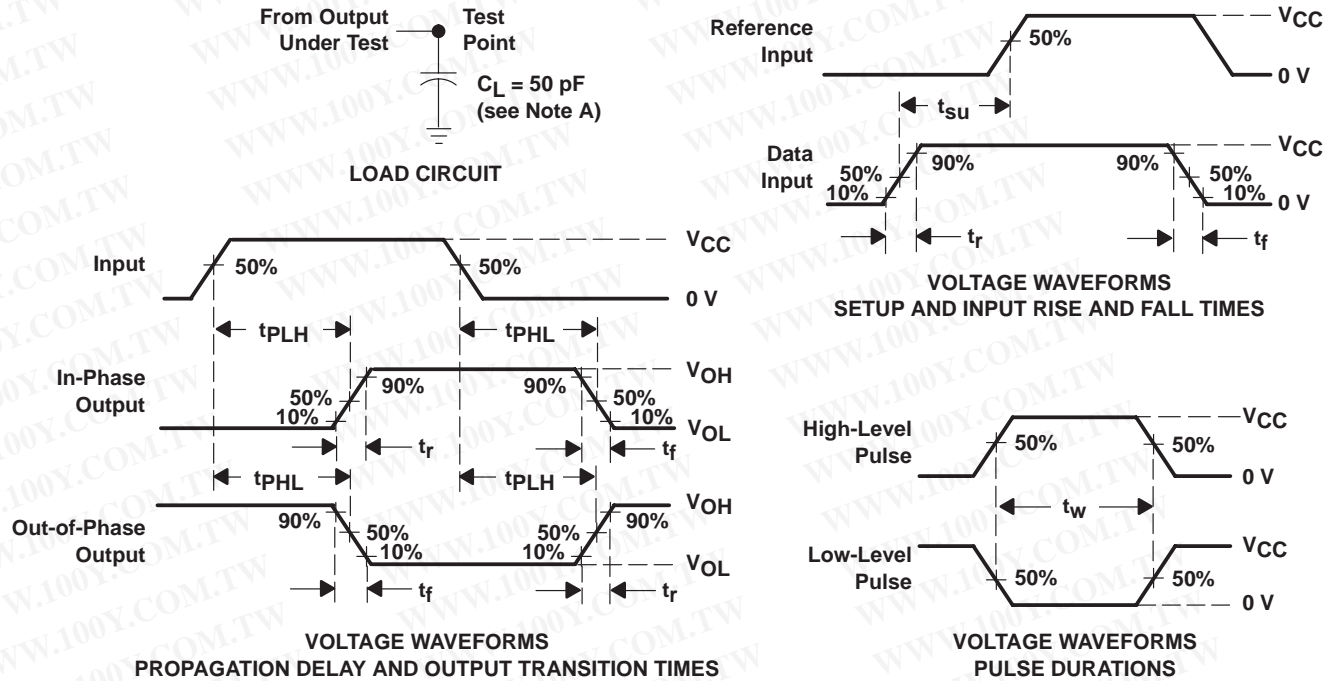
From Output Under Test

Test Point

$C_L$ = 50 pF (see Note A)

LOAD CIRCUIT

Input

50%

50%

$V_{CC}$

0 V

$t_{PLH}$

$t_{PHL}$

In-Phase Output

50%

10%

90%

90%

50%

10%

$V_{OH}$

$V_{OL}$

$t_r$

$t_f$

$t_{PHL}$

$t_{PLH}$

Out-of-Phase Output

90%

50%

10%

50%

10%

90%

$V_{OH}$

$V_{OL}$

$t_f$

$t_r$

VOLTAGE WAVEFORMS
PROPAGATION DELAY AND OUTPUT TRANSITION TIMES

Reference Input

50%

$V_{CC}$

0 V

$t_{su}$

Data Input

50%

10%

90%

90%

50%

10%

$V_{CC}$

0 V

$t_r$

$t_f$

VOLTAGE WAVEFORMS
SETUP AND INPUT RISE AND FALL TIMES

High-Level Pulse

50%

50%

$V_{CC}$

0 V

$t_w$

Low-Level Pulse

50%

50%

$V_{CC}$

0 V

VOLTAGE WAVEFORMS
PULSE DURATIONS

WWW.100Y.COM.TW